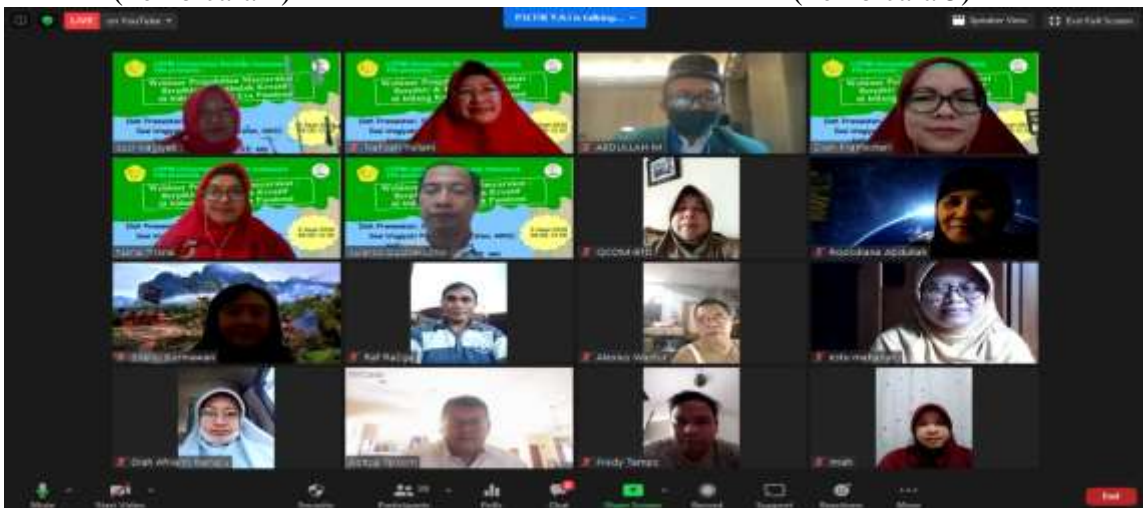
LIVE on YouTube

is talking...

Speaker View

Exit Full Screen

Webinar Pengabdian Masyarakat Berpikir Kreatif

ABDULLAH M

QODRIAH

Abdullah

Eka

Raf

Alfonso

Arfa

Diah

Hendy Tamas

mah

Mute

Start Video

Security

Participants

Polls

Chat

Share Screen

Record

Support

Reactions

More

End